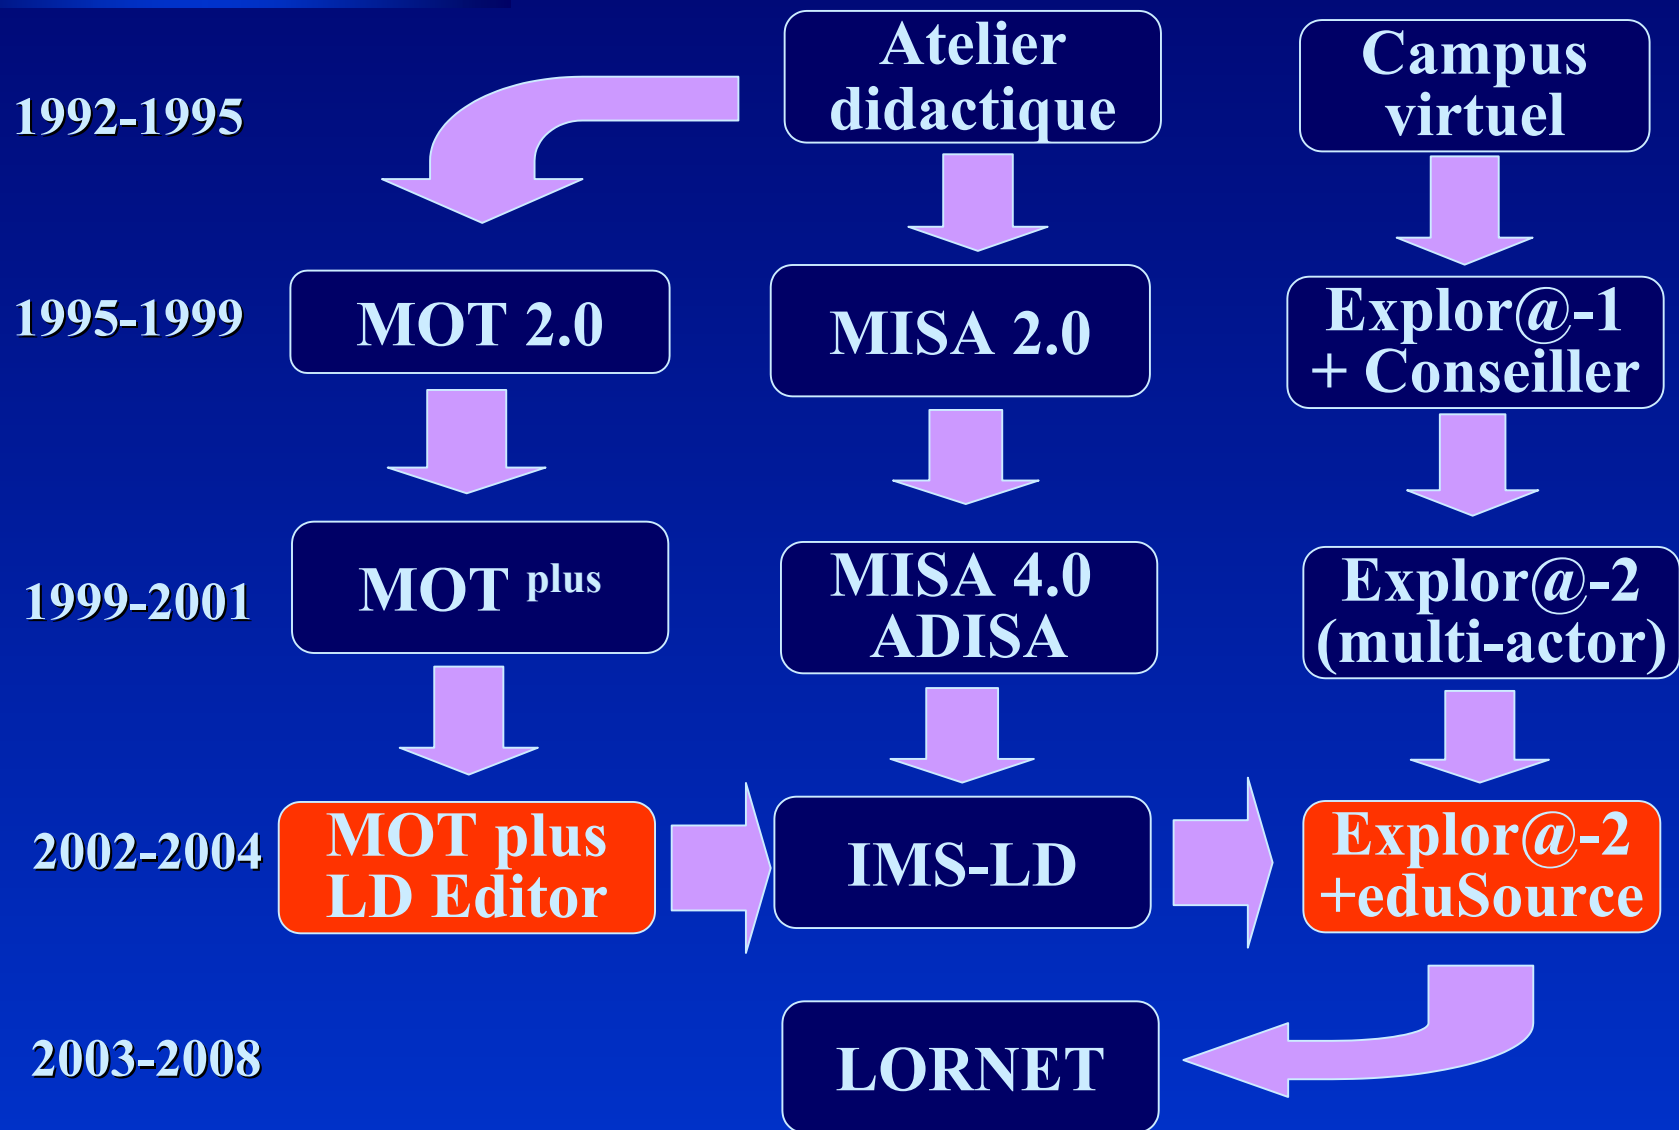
1992-1995

Atelier didactique

Campus virtuel

1995-1999

MOT 2.0

MISA 2.0

Explor@-1 + Conseiller

1999-2001

MOT plus

MISA 4.0 ADISA

Explor@-2 (multi-actor)

2002-2004

MOT plus LD Editor

IMS-LD

Explor@-2 +eduSource

2003-2008

LORNET